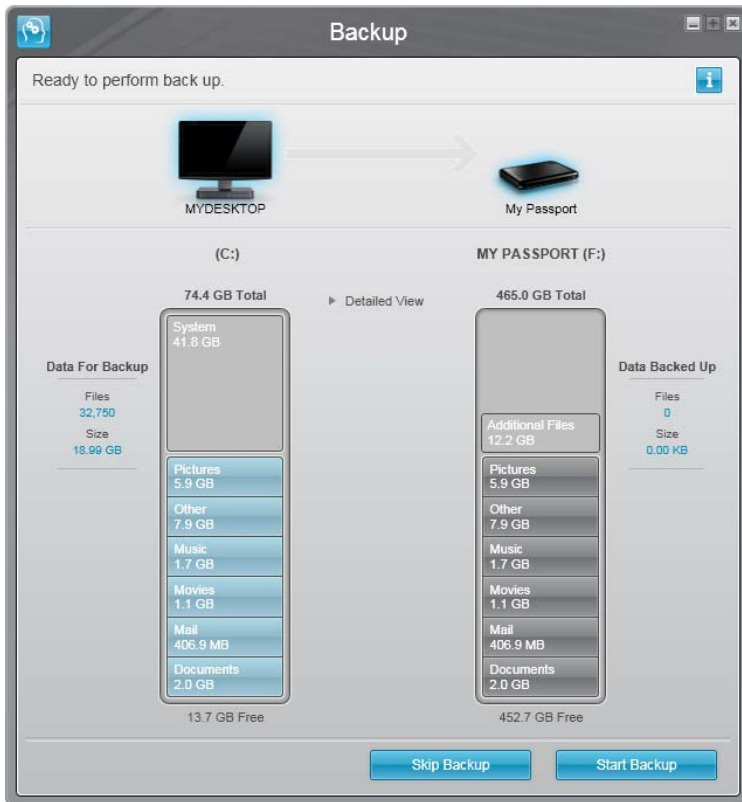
Backup

Ready to perform back up.

i

MYDESKTOP

My Passport

(C:)

MY PASSPORT (F:)

74.4 GB Total

Detailed View

465.0 GB Total

Data For Backup

Files
32,750

Size
18.99 GB

System
41.8 GB

Pictures
5.9 GB

Other
7.9 GB

Music
1.7 GB

Movies
1.1 GB

Mail
406.9 MB

Documents
2.0 GB

13.7 GB Free

Additional Files
12.2 GB

Pictures
5.9 GB

Other
7.9 GB

Music
1.7 GB

Movies
1.1 GB

Mail
406.9 MB

Documents
2.0 GB

452.7 GB Free

Data Backed Up

Files
0

Size
0.00 KB

Skip Backup

Start Backup